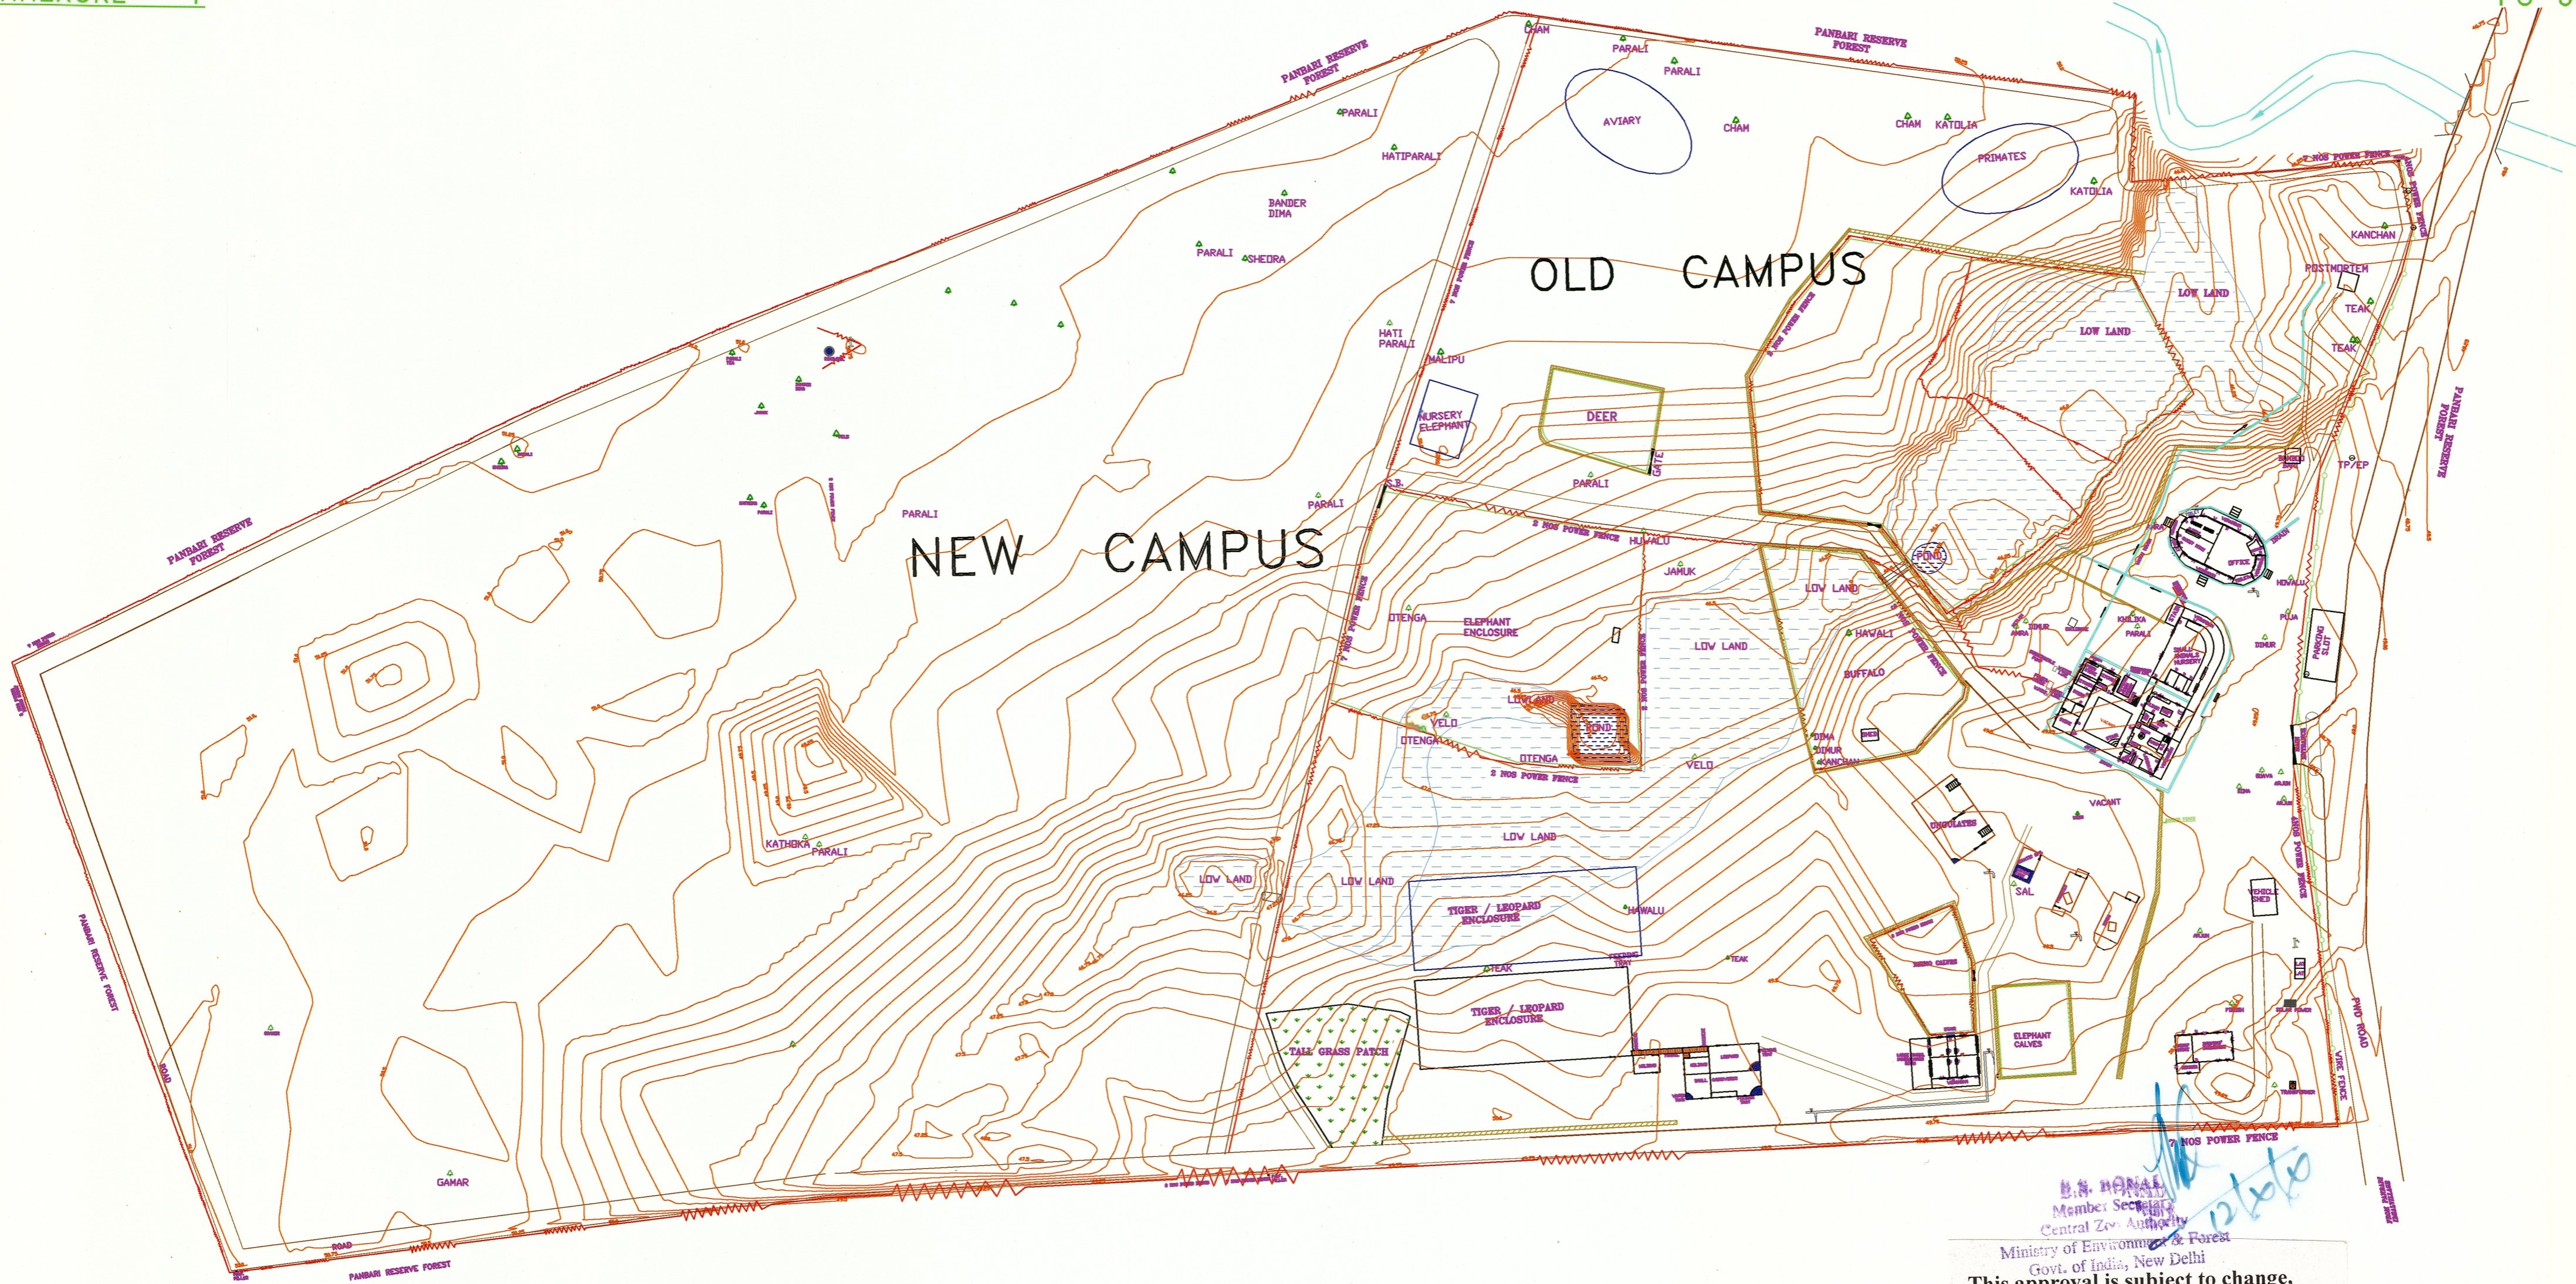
PANBARI RESERVE FOREST

PANBARI RESERVE FOREST

CHAM

PARALI

PARALI

AVIARY

CHAM

CHAM

KATOLIA

PRIMATES

KATOLIA

PARALI

HATIPARALI

BANDER DIMA

PARALI

SHEORA

OLD CAMPUS

LOW LAND

LOW LAND

KANCHAN

POSTMORTEM

TEAK

TEAK

HATI PARALI

MALIPU

NURSERY ELEPHANT

DEER

GATE

PARALI

PARALI

PARALI

PANBARI RESERVE FOREST

PANBARI RESERVE FOREST

NEW CAMPUS

2 NOS POWER FENCE

HOWALU

JAMUK

POND

LOW LAND

OTENGA

ELEPHANT ENCLOSURE

HAWALI

LOW LAND

BUFFALO

LOW LAND

VELO

POND

OTENGA

OTENGA

VELO

2 NOS POWER FENCE

DIMA

DIMUR

KANCHAN

PARKING SLOT

KATHEKA

PARALI

LOW LAND

LOW LAND

LOW LAND

VACANT

SAL

TIGER / LEOPARD ENCLOSURE

HAWALU

TEAK

TEAK

TIGER / LEOPARD ENCLOSURE

TALL GRASS PATCH

ELEPHANT CALVES

VEHICLE SHED

PANBARI RESERVE FOREST

ROAD

GAMAR

ROAD

PANBARI RESERVE FOREST

2 NOS POWER FENCE

PWD ROAD

B.S. BONAL
Member Secretary
Central Zoo Authority
Ministry of Environment & Forest
Govt. of India, New Delhi

12/6/10

This approval is subject to change.